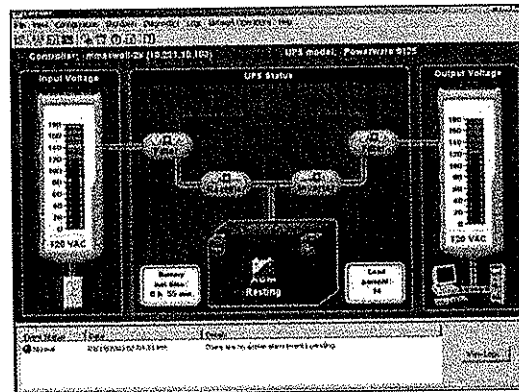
Controller: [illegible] (10.221.10.103)

UPS model: Powerware 9125

Input Voltage

UPS Status

Output Voltage

180
160
140
120
100
80
60
40
20
0

120 VAC

Battery run time: 0 h 55 min

Resting

Load percent: 14

180
160
140
120
100
80
60
40
20
0

120 VAC

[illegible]

View Log